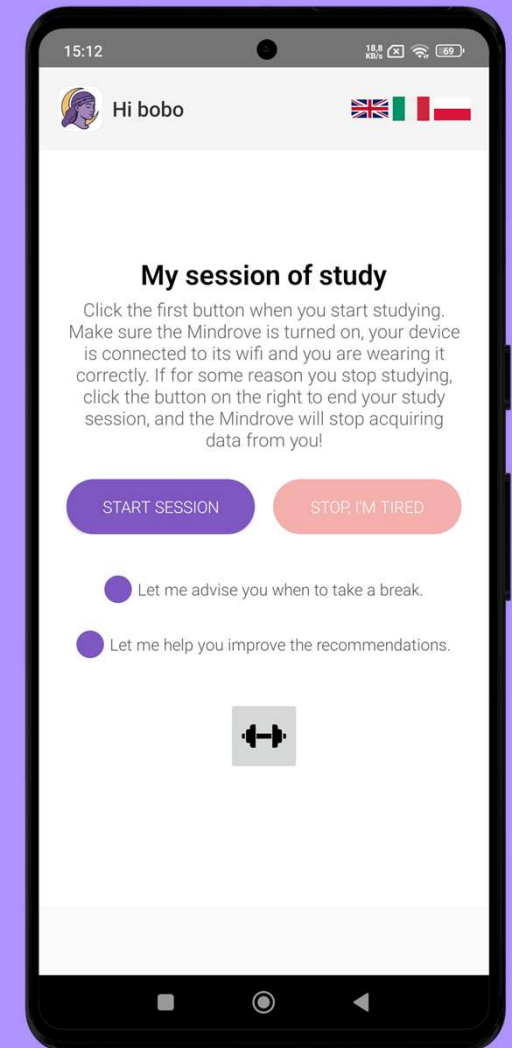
15:12

18,8 KB/s 69

Hi bobo

My session of study

Click the first button when you start studying. Make sure the Mindrove is turned on, your device is connected to its wifi and you are wearing it correctly. If for some reason you stop studying, click the button on the right to end your study session, and the Mindrove will stop acquiring data from you!

START SESSION

STOP, I'M TIRED

Let me advise you when to take a break.

Let me help you improve the recommendations.